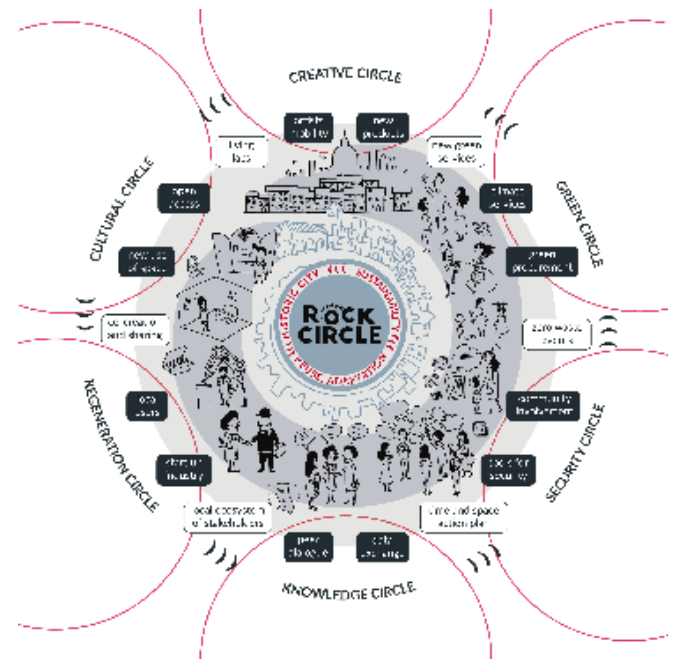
CREATIVE CIRCLE

GREEN CIRCLE

SECURITY CIRCLE

KNOWLEDGE CIRCLE

REGENERATION CIRCLE

CULTURAL CIRCLE

ROCK CIRCLE

HISTORIC CITY LAB · SUSTAINABILITY · ADAPTIVE REUSE

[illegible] mobility

new products

new green services

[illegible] services

green procurement

zero waste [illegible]

community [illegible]

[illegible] for security

time and space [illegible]

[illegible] exchange

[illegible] dialogue

local ecosystem of stakeholders

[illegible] industry

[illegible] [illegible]

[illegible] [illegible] sharing

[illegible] of spaces

open access

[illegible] labs